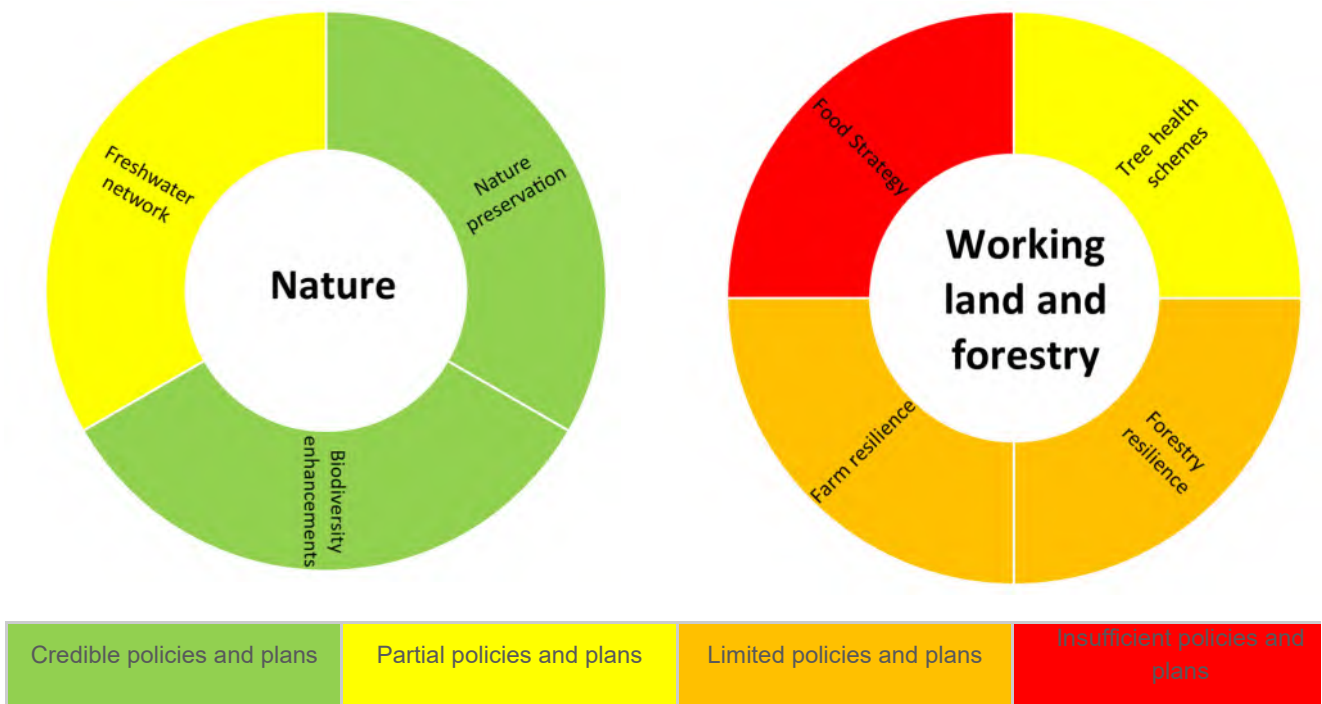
Freshwater network

Nature preservation

Nature

Biodiversity enhancements

Food Strategy

Tree health schemes

Working land and forestry

Farm resilience

Forestry resilience

| Credible policies and plans | Partial policies and plans | Limited policies and plans | Insufficient policies and plans |
|---|---|---|---|